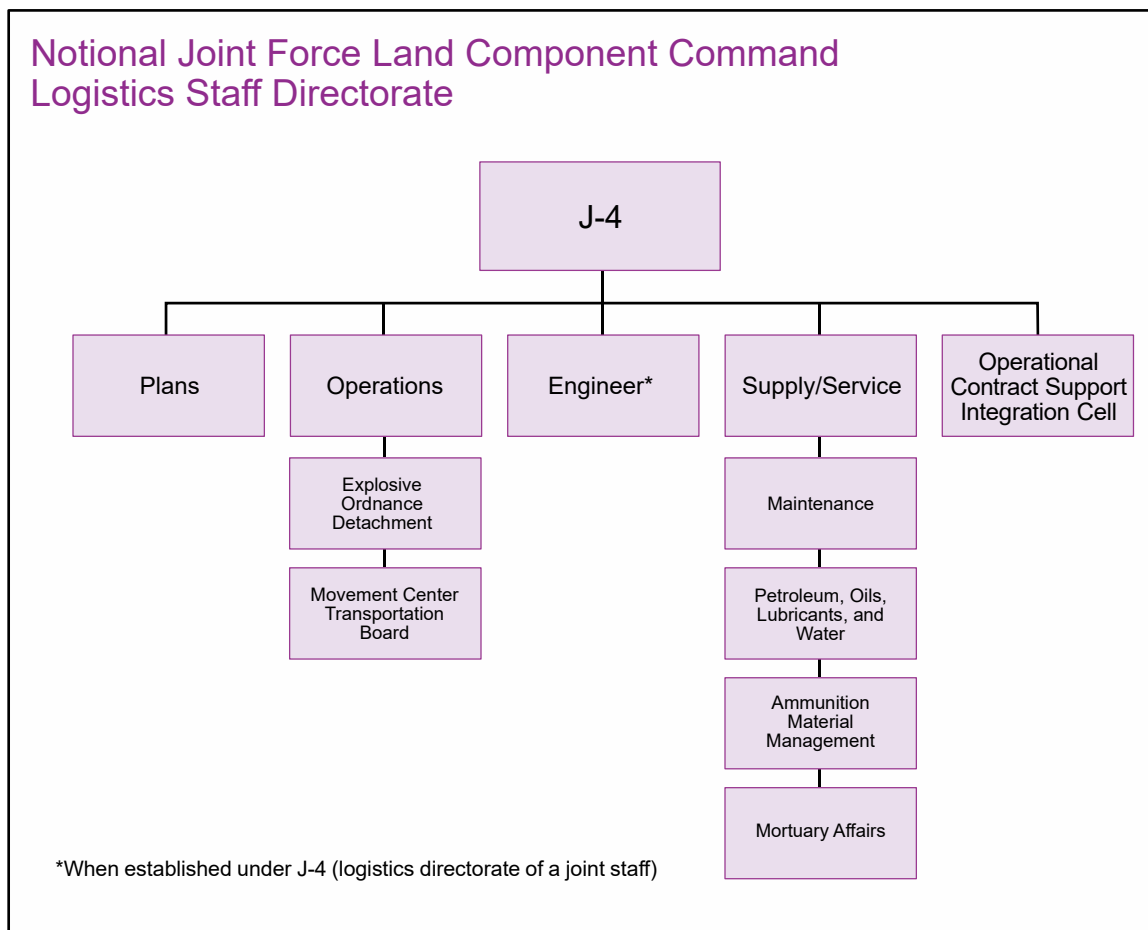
Notional Joint Force Land Component Command Logistics Staff Directorate

J-4

Plans

Operations

Explosive Ordnance Detachment

Movement Center Transportation Board

Engineer*

Supply/Service

Maintenance

Petroleum, Oils, Lubricants, and Water

Ammunition Material Management

Mortuary Affairs

Operational Contract Support Integration Cell

*When established under J-4 (logistics directorate of a joint staff)